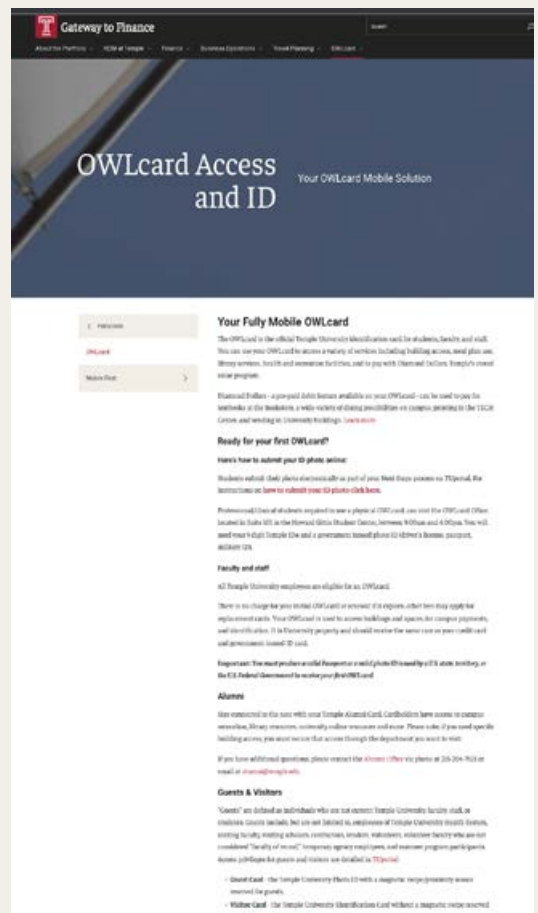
Gateway to Finance

Search

About the Platform · TCM at Temple · Finance · Business Operations · Travel Planning · OWLcard

OWLcard Access and ID

Your OWLcard Mobile Solution

< Previous

OWLcard

Mobile First >

Your Fully Mobile OWLcard

The OWLcard is the official Temple University identification card for students, faculty and staff. You can use your OWLcard to access a variety of services including building access, meal plan use, library services, health and recreation facilities, and to pay with Diamond Dollars, Temple's stored value program.

Diamond Dollars - a pre-paid debit feature available on your OWLcard - can be used to pay for textbooks at the bookstore, a wide variety of dining possibilities on campus, printing in the TECH Center, and vending in University buildings. Learn more

Ready for your first OWLcard?

Here's how to submit your ID photo online:

Students submit their photo electronically as part of your Next Steps process on TUportal. For instructions on how to submit your ID photo click here.

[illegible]

Faculty and staff

All Temple University employees are eligible for an OWLcard.

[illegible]

Important: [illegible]

Alumni

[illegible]

If you have additional questions, please contact the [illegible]

Guests & Visitors

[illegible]

• Guest Card - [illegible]

• Visitor Card - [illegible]